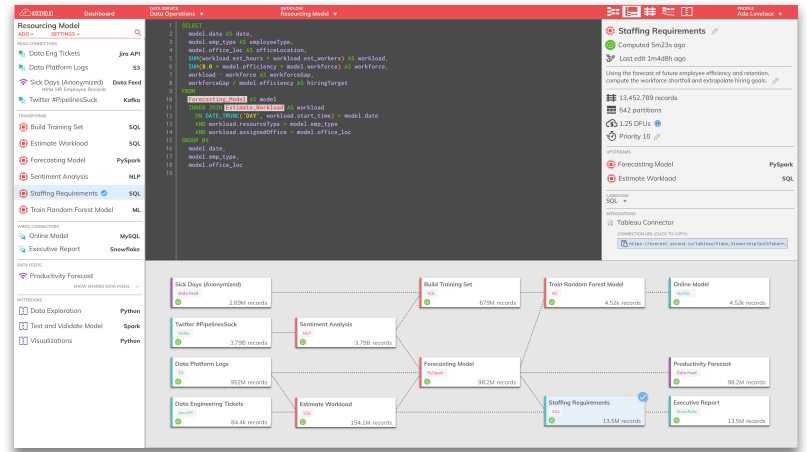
ASCEND.IO Dashboard DATA SERVICE Data Operations ▾ DATAFLOW Resourcing Model ▾ PROFILE Ada Lovelace ▾

Resourcing Model
ADD ▾ SETTINGS ▾

READ CONNECTORS
Data Eng Tickets Jira API
Data Platform Logs S3
Sick Days (Anonymized) Data Feed
FROM HR Employee Records
Twitter #PipelinesSuck Kafka

TRANSFORMS
Build Training Set SQL
Estimate Workload SQL
Forecasting Model PySpark
Sentiment Analysis NLP
Staffing Requirements SQL
Train Random Forest Model ML

WRITE CONNECTORS
Online Model MySQL
Executive Report Snowflake

DATA FEEDS
Productivity Forecast
SHOW SHARED DATA FEEDS

NOTEBOOKS
Data Exploration Python
Text and Validate Model Spark
Visualizations Python

1 SELECT
2 model.date AS date,
3 model.emp_type AS employeeType,
4 model.office_loc AS officeLocation,
5 SUM(workload.est_hours * workload.est_workers) AS workload,
6 SUM(8.0 * model.efficiency * model.workforce) AS workforce,
7 workload - workforce AS workforceGap,
8 workforceGap / model.efficiency AS hiringTarget
9 FROM
10 Forecasting_Model AS model
11 INNER JOIN Estimate_Workload AS workload
12 ON DATE_TRUNC('DAY', workload.start_time) = model.date
13 AND workload.resourceType = model.emp_type
14 AND workload.assignedOffice = model.office_loc
15 GROUP BY
16 model.date,
17 model.emp_type,
18 model.office_loc
19

Staffing Requirements
Computed 5m23s ago
Last edit 1m4d8h ago
Using the forecast of future employee efficiency and retention, compute the workforce shortfall and extrapolate hiring goals.
13,452,789 records
542 partitions
1.25 DFUs
Priority 10

UPSTREAMS
Forecasting Model PySpark
Estimate Workload SQL

LANGUAGE
SQL ▾

INTEGRATIONS
Tableau Connector
CONNECTION URL (CLICK TO COPY):
https://everest.ascend.io/tableau/Video_Viewership?authToken=

Sick Days (Anonymized) Data Feed 2.69M records
Twitter #PipelinesSuck Kafka 3.79B records
Data Platform Logs S3 952M records
Data Engineering Tickets Jira API 84.4k records
Sentiment Analysis NLP 3.79B records
Estimate Workload SQL 154.1M records
Build Training Set SQL 679M records
Forecasting Model PySpark 98.2M records
Train Random Forest Model ML 4.52k records
Staffing Requirements SQL 13.5M records
Online Model MySQL 4.52k records
Productivity Forecast Data Feed 98.2M records
Executive Report Snowflake 13.5M records